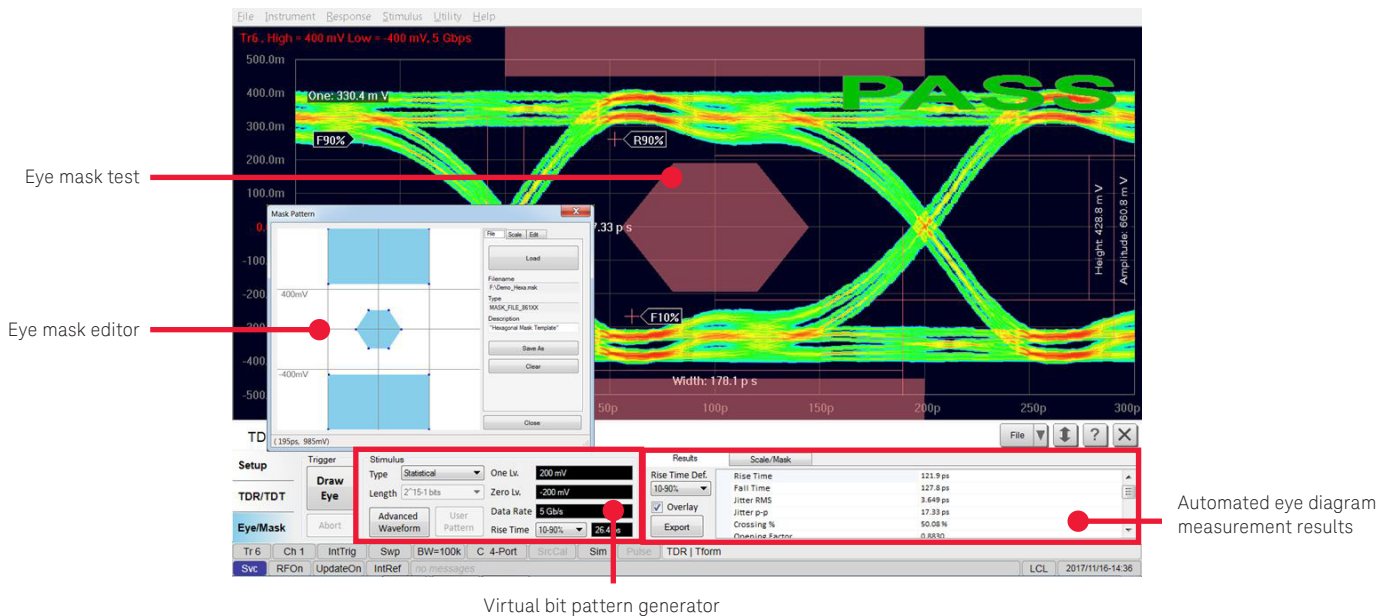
File Instrument Response Stimulus Utility Help

Tr6 , High = 400 mV Low = -400 mV, 5 Gbps

500.0m
400.0m
300.0m
200.0m
100.0m
0.
-100
-200
-300
-400
-500

One: 330.4 m V

PASS

F90%

R90%

7.33 p s

F10%

Width: 170.1 p s

Height: 428.8 m V

Amplitude: 660.8 m V

50p 100p 150p 200p 250p 300p

Eye mask test

Eye mask editor

Mask Pattern

400mV

-400mV

(195ps, 985mV)

File Scale Edit

Load

Filename
F:\Demo_Hexa.msk

Type
MASK_FILE_861XX

Description
"Hexagonal Mask Template"

Save As

Clear

Close

TDR

File

?

Setup

TDR/TDT

Eye/Mask

Trigger

Draw Eye

Abort

Stimulus

Type Statistical

Length 2^15-1 bits

Advanced Waveform

User Pattern

One Lv. 200 mV

Zero Lv. -200 mV

Data Rate 5 Gb/s

Rise Time 10-90% 26.4 s

Results

Scale/Mask

Rise Time Def.
10-90%

Overlay

Export

| | |
|---|---|
| Rise Time | 121.9 ps |
| Fall Time | 127.8 ps |
| Jitter RMS | 3.649 ps |
| Jitter p-p | 17.33 ps |
| Crossing % | 50.08 % |
| Opening Factor | 0.8830 |

Tr 6 | Ch 1 | IntTrig | Swp | BW=100k | C 4-Port | SrcCal | Sim | Pulse | TDR | Tform

Svc | RFOn | UpdateOn | IntRef | no messages | LCL | 2017/11/16-14:36

Automated eye diagram measurement results

Virtual bit pattern generator